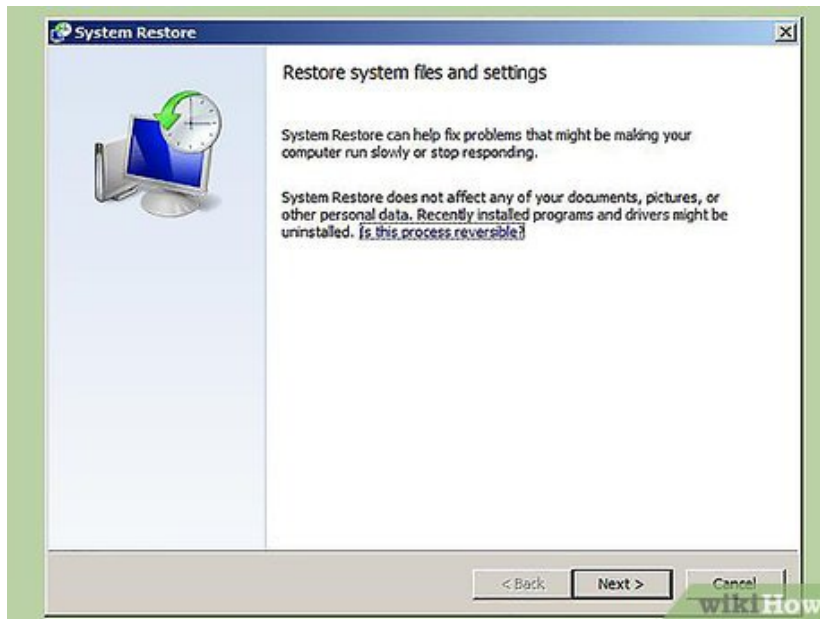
System Restore

Restore system files and settings

System Restore can help fix problems that might be making your computer run slowly or stop responding.

System Restore does not affect any of your documents, pictures, or other personal data. Recently installed programs and drivers might be uninstalled. Is this process reversible?

< Back

Next >

Cancel

wikiHow